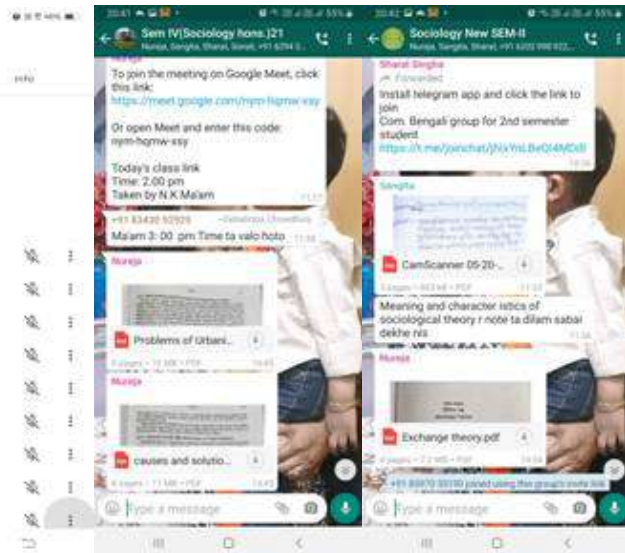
info

20:41

Sem IV(Sociology hons.)21

Nureja, Sangita, Sharat, Sarat, +91 6294 5...

To join the meeting on Google Meet, click this link:
https://meet.google.com/nym-hgmw-ssy

Or open Meet and enter this code: nym-hgmw-ssy

Today's class link
Time: 2.00 pm
Taken by N.K.Ma'am

+91 83430 50505 ~Debabrata Chowdhury

Ma'am 3: 00 pm Time ta valo hoto

Nureja

Problems of Urbani...

9 pages • 10 MB • PDF

Nureja

causes and solutio...

4 pages • 11 MB • PDF

Type a message

20:42

Sociology New SEM-II

Nureja, Sangita, Sharat, +91 6202 998 93...

Sharat Singha

Forwarded

Install telegram app and click the link to join
Com. Bengali group for 2nd semester student
https://t.me/joinchat/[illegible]

Sangita

CamScanner 05-20-...

3 pages • 463 kB • PDF

Meaning and character istics of sociological theory r note ta dilam sabai dekhe nis

Nureja

Exchange theory.pdf

4 pages • 7.2 MB • PDF

+91 89970 55150 joined using this group's invite link

Type a message